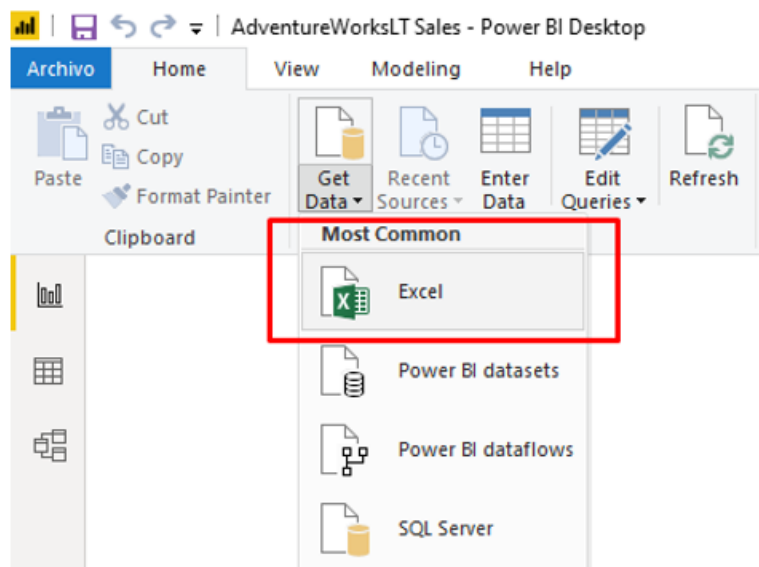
AdventureWorksLT Sales - Power BI Desktop

Archivo Home View Modeling Help

Paste
Cut
Copy
Format Painter
Clipboard

Get Data
Recent Sources
Enter Data
Edit Queries
Refresh

Most Common
Excel
Power BI datasets
Power BI dataflows
SQL Server